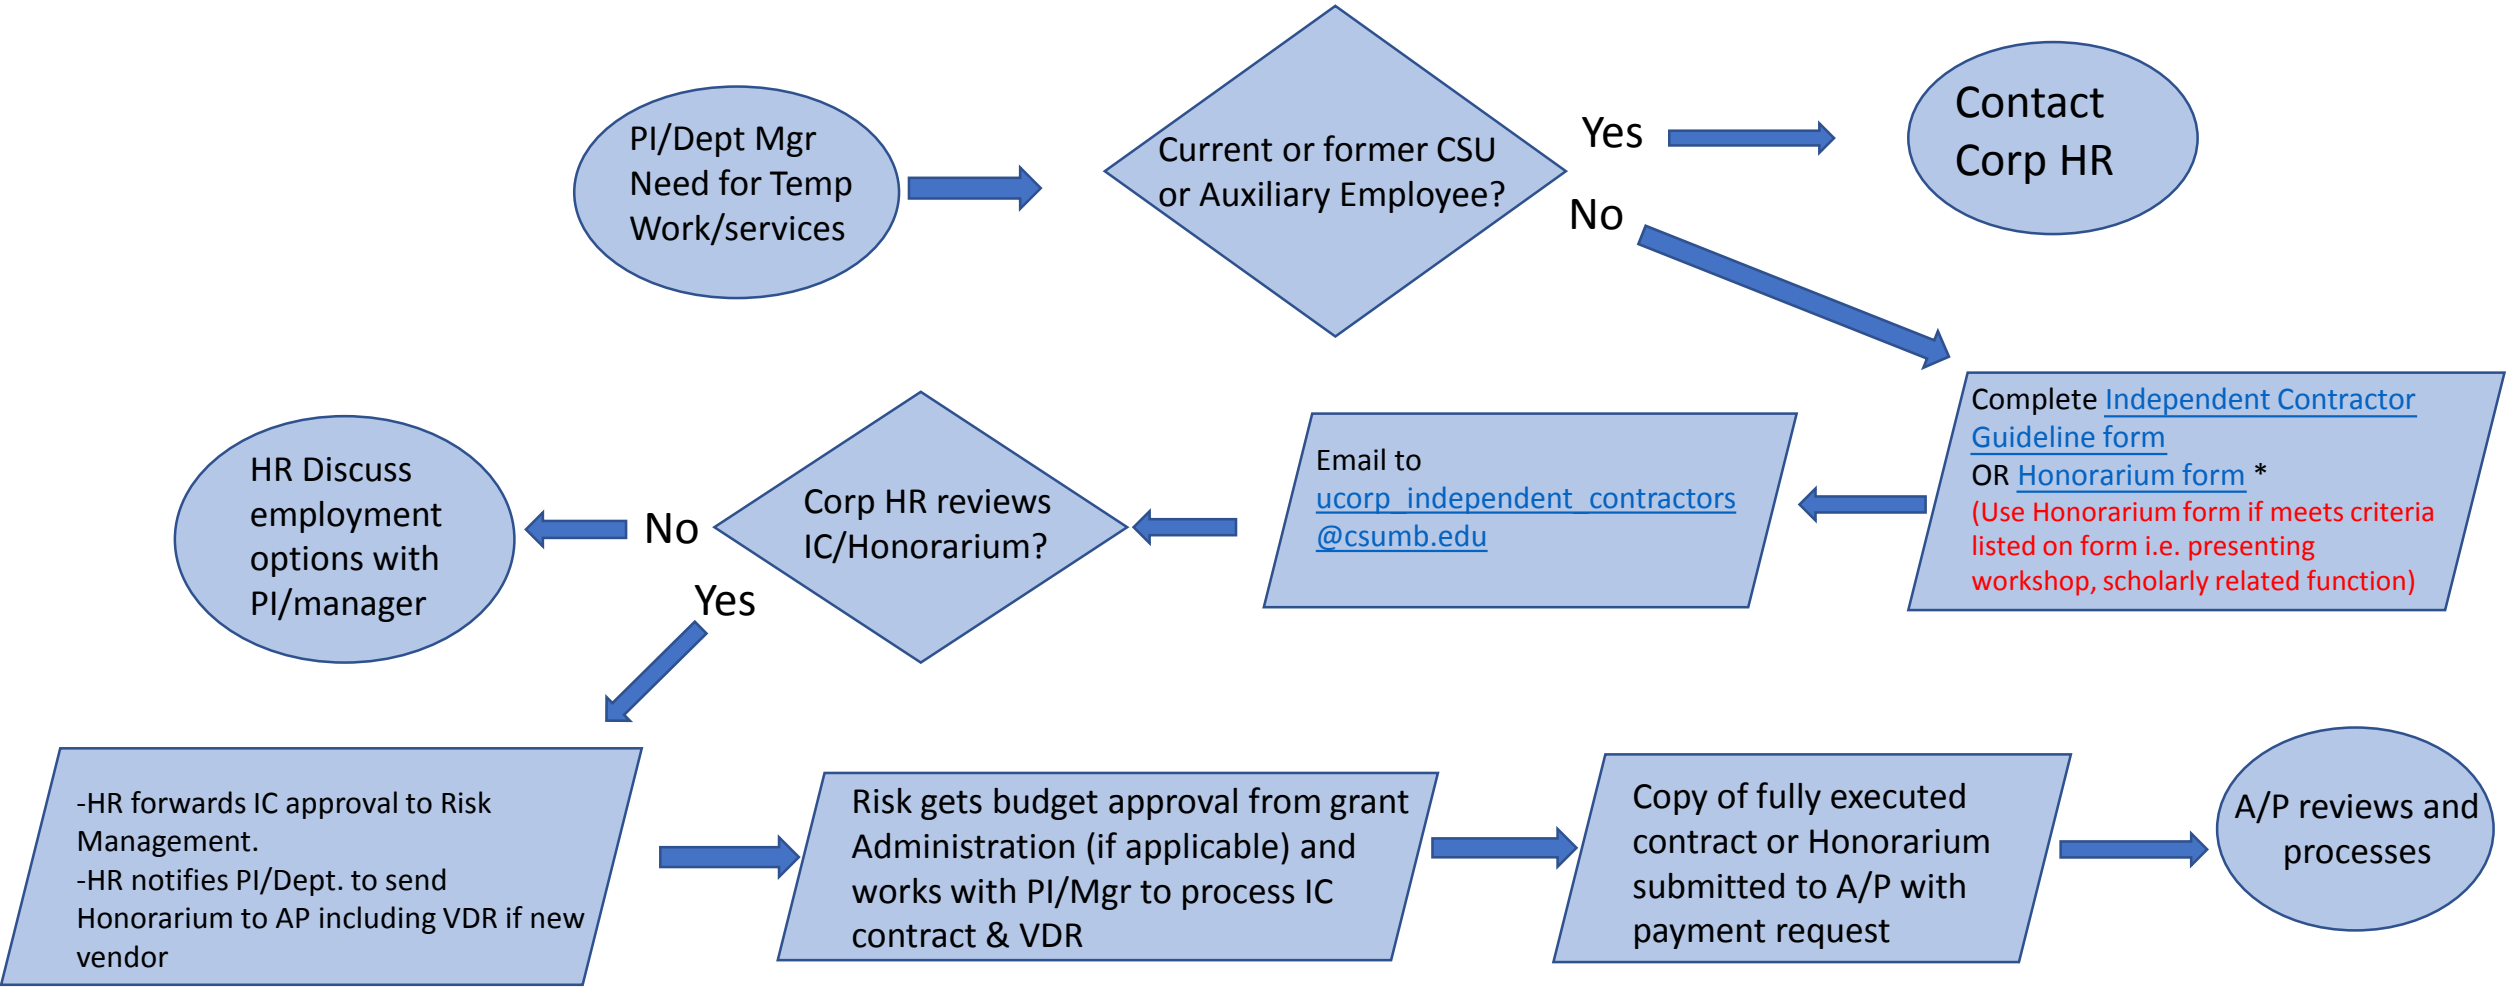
PI/Dept Mgr Need for Temp Work/services

Current or former CSU or Auxiliary Employee?

Yes

Contact Corp HR

No

Complete Independent Contractor Guideline form
OR Honorarium form *
(Use Honorarium form if meets criteria listed on form i.e. presenting workshop, scholarly related function)

Email to ucorp_independent_contractors @csumb.edu

Corp HR reviews IC/Honorarium?

No

HR Discuss employment options with PI/manager

Yes

-HR forwards IC approval to Risk Management.
-HR notifies PI/Dept. to send Honorarium to AP including VDR if new vendor

Risk gets budget approval from grant Administration (if applicable) and works with PI/Mgr to process IC contract & VDR

Copy of fully executed contract or Honorarium submitted to A/P with payment request

A/P reviews and processes